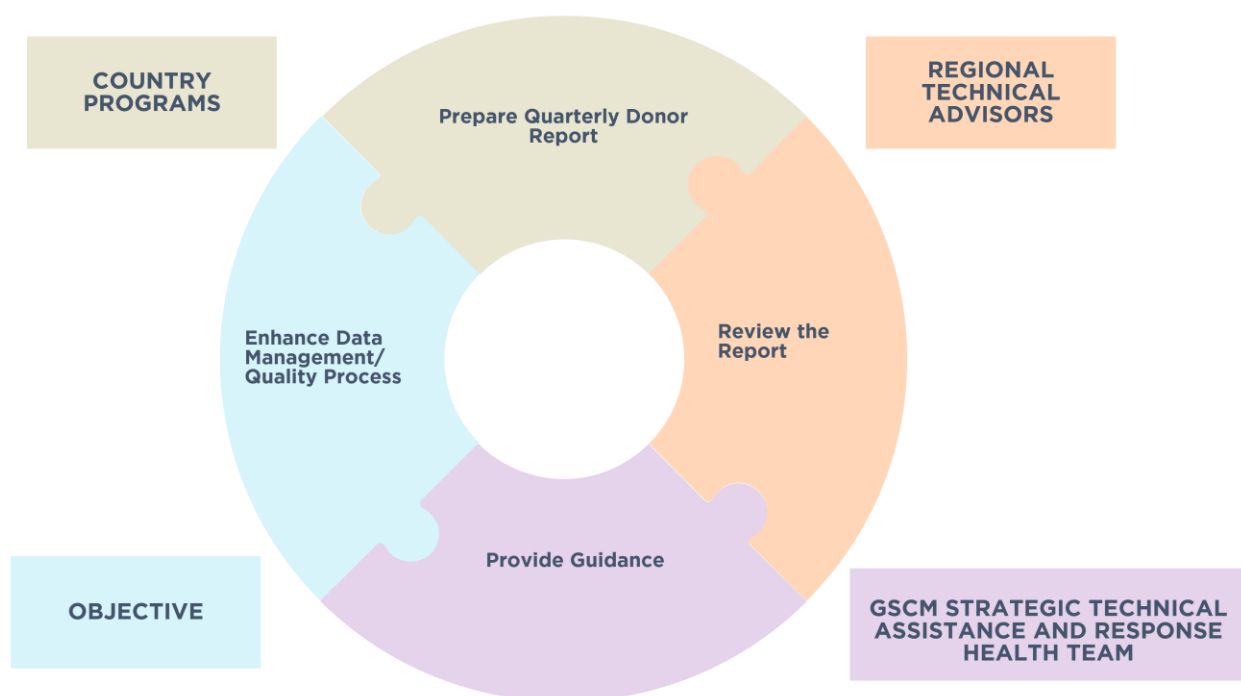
COUNTRY PROGRAMS

Prepare Quarterly Donor Report

REGIONAL TECHNICAL ADVISORS

Enhance Data Management/ Quality Process

Review the Report

Provide Guidance

OBJECTIVE

GSCM STRATEGIC TECHNICAL ASSISTANCE AND RESPONSE HEALTH TEAM